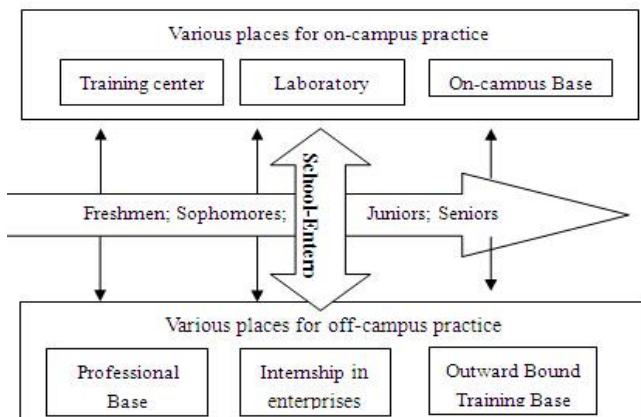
Various places for on-campus practice

Training center

Laboratory

On-campus Base

School-Enterp

Freshmen; Sophomores;

Juniors; Seniors

Various places for off-campus practice

Professional Base

Internship in enterprises

Outward Bound Training Base